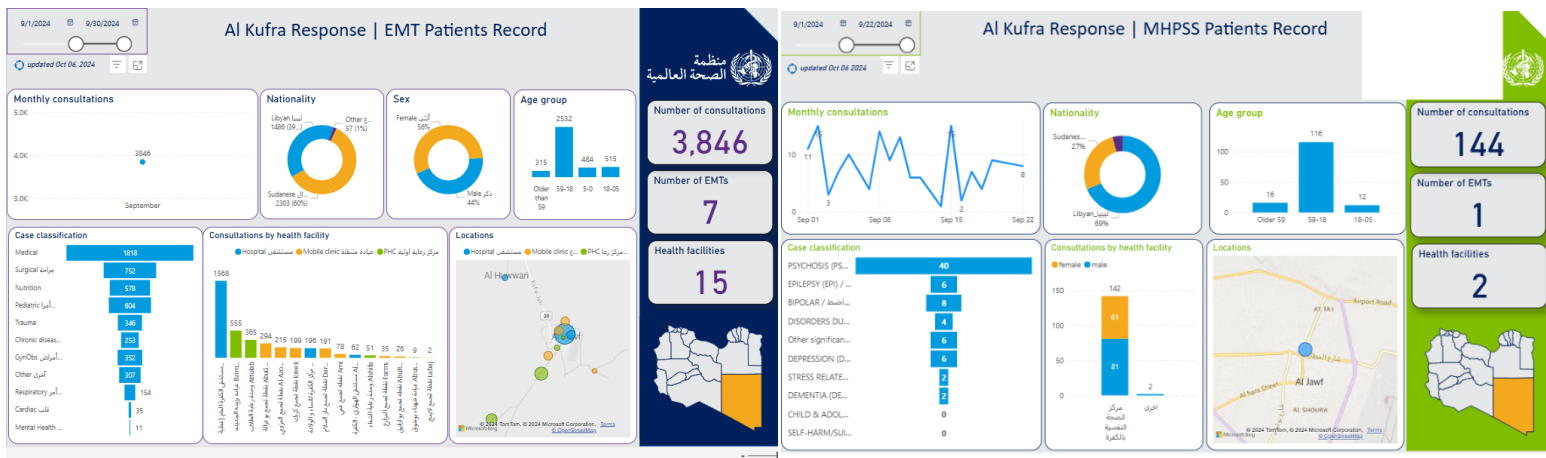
9/1/2024 9/30/2024

Al Kufra Response | EMT Patients Record

updated Oct 06, 2024

منظمة الصحة العالمية

Monthly consultations

5.0K
4.0K
3.0K
3846
September

Nationality

Libyan ليبيا 1486 (39...)
Other ع... 57 (1%)
Sudanese سوداني 2303 (60%)

Sex

Female أنثى 56%
Male ذكر 44%

Age group

2532
315
484
515
Older than 59
59-18
5-0
18-05

Number of consultations
3,846

Number of EMTs
7

Health facilities
15

Case classification

| | |
|---|---|
| Medical | 1818 |
| Surgical جراحة | 752 |
| Nutrition | 578 |
| Pediatric أمرا... | 604 |
| Trauma | 346 |
| Chronic diseas... | 253 |
| GynObs أمراض... | 352 |
| Other أخرى | 307 |
| Respiratory أمر... | 154 |
| Cardiac قلب | 35 |
| Mental Health ... | 11 |

Consultations by health facility

Hospital مستشفى Mobile clinic عيادة متنقلة PHC مركز رعاية اولية

1568 555 365 294 215 199 196 191 78 62 51 35 26 9 2

Locations

Hospital مستشفى Mobile clinic ع... PHC مركز رعا...

Al Hawwari
Al Jawf
© 2024 TomTom, © 2024 Microsoft Corporation, Terms © OpenStreetMap
Microsoft Bing

9/1/2024 9/22/2024

Al Kufra Response | MHPSS Patients Record

updated Oct 06 2024

Monthly consultations

12
11
3
11
2
8
10
0
Sep 01
Sep 08
Sep 15
Sep 22

Nationality

Sudanes...
27%
Libyan ليبيا
69%

Age group

116
16
12
Older 59
59-18
18-05

Number of consultations
144

Number of EMTs
1

Health facilities
2

Case classification

| | |
|---|---|
| PSYCHOSIS (PS... | 40 |
| EPILEPSY (EPI) / ... | 6 |
| BIPOLAR / اضط... | 8 |
| DISORDERS DU... | 4 |
| Other significan... | 6 |
| DEPRESSION (D... | 6 |
| STRESS RELATE... | 2 |
| DEMENTIA (DE... | 2 |
| CHILD & ADOL... | 0 |
| SELF-HARM/SUI... | 0 |

Consultations by health facility

female male

142
61
81
2
مركز الصحة النفسية بالكفرة
اخرى

Locations

Airport Road
AT TAJ
Al Jawf
AL SHOURA
© 2024 TomTom, © 2024 Microsoft Corporation, Terms © OpenStreetMap
Microsoft Bing